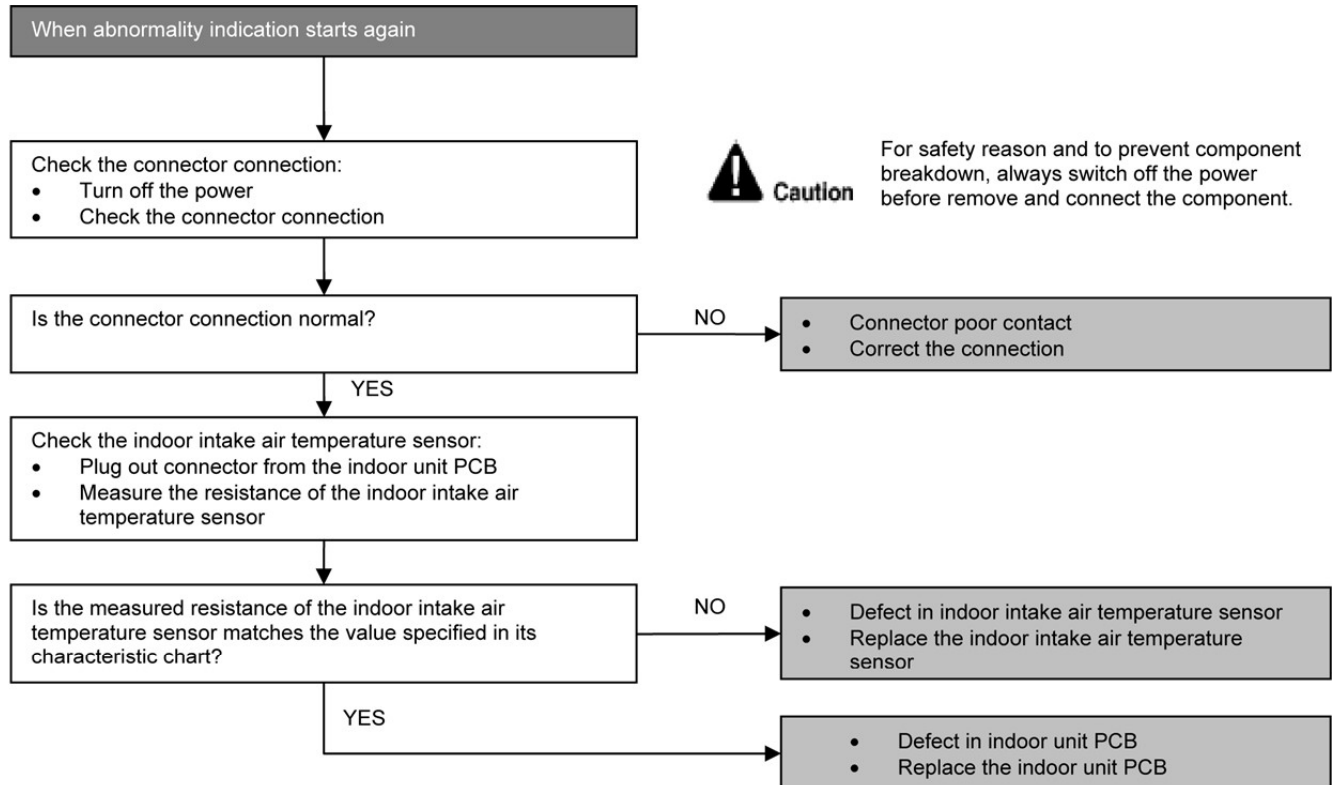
When abnormality indication starts again

Check the connector connection:
- Turn off the power
- Check the connector connection

Caution

For safety reason and to prevent component breakdown, always switch off the power before remove and connect the component.

Is the connector connection normal?

NO

- Connector poor contact
- Correct the connection

YES

Check the indoor intake air temperature sensor:
- Plug out connector from the indoor unit PCB
- Measure the resistance of the indoor intake air temperature sensor

Is the measured resistance of the indoor intake air temperature sensor matches the value specified in its characteristic chart?

NO

- Defect in indoor intake air temperature sensor
- Replace the indoor intake air temperature sensor

YES

- Defect in indoor unit PCB
- Replace the indoor unit PCB